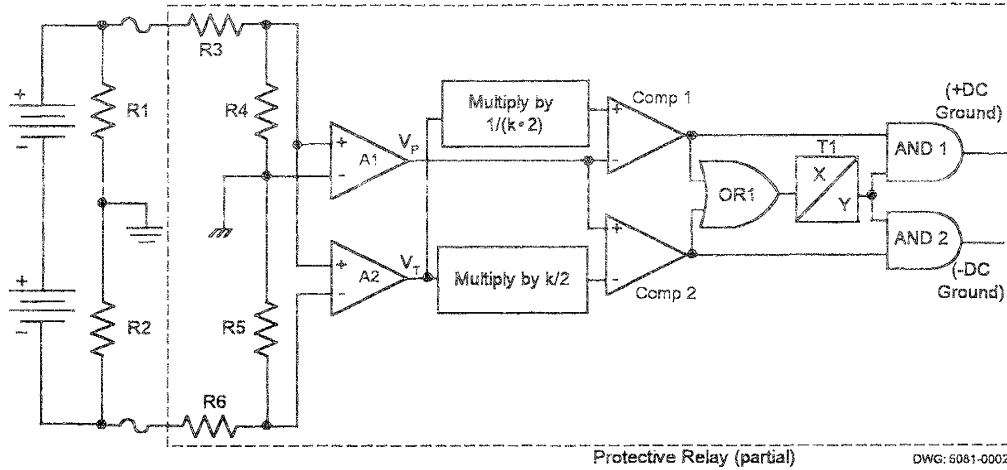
R3

R1

R4

A1

$V_P$

Multiply by $1/(k \cdot 2)$

Comp 1

(+DC Ground)

T1

X

Y

AND 1

OR1

A2

$V_T$

Multiply by k/2

Comp 2

AND 2

(-DC Ground)

R2

R5

R6

Protective Relay (partial)

DWG: 6081-0002